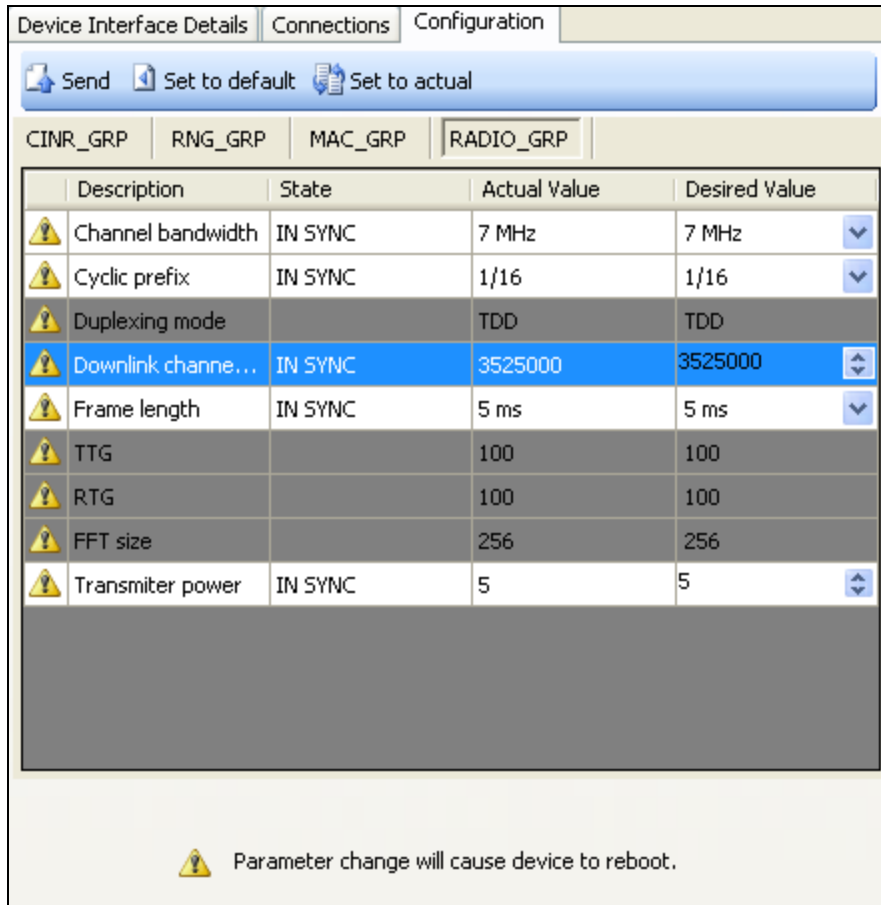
Device Interface Details | Connections | Configuration

Send Set to default Set to actual

CINR_GRP RNG_GRP MAC_GRP RADIO_GRP

| | Description | State | Actual Value | Desired Value |
|---|---|---|---|---|
| | Channel bandwidth | IN SYNC | 7 MHz | 7 MHz |
| | Cyclic prefix | IN SYNC | 1/16 | 1/16 |
| | Duplexing mode | | TDD | TDD |
| | Downlink channe... | IN SYNC | 3525000 | 3525000 |
| | Frame length | IN SYNC | 5 ms | 5 ms |
| | TTG | | 100 | 100 |
| | RTG | | 100 | 100 |
| | FFT size | | 256 | 256 |
| | Transmiter power | IN SYNC | 5 | 5 |

Parameter change will cause device to reboot.